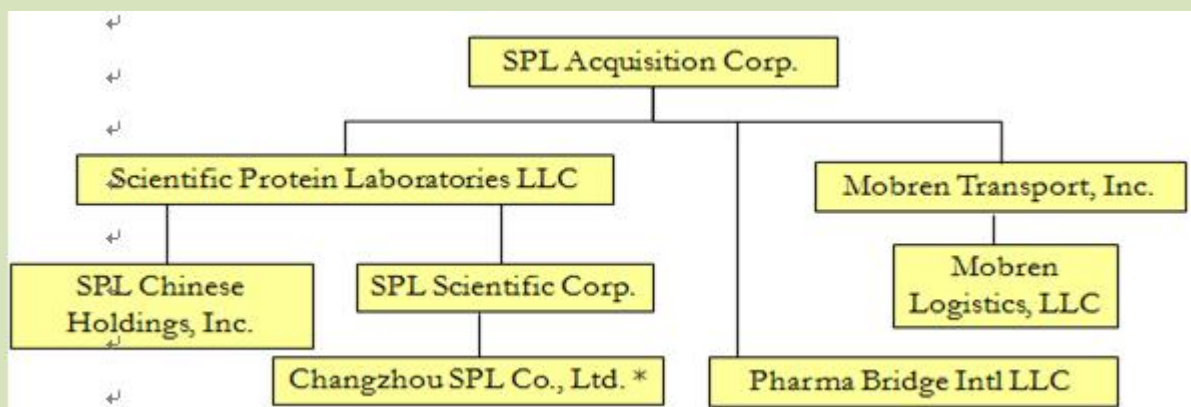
SPL Acquisition Corp.

Scientific Protein Laboratories LLC

Mobren Transport, Inc.

SPL Chinese Holdings, Inc.

SPL Scientific Corp.

Mobren Logistics, LLC

Changzhou SPL Co., Ltd. *

Pharma Bridge Intl LLC